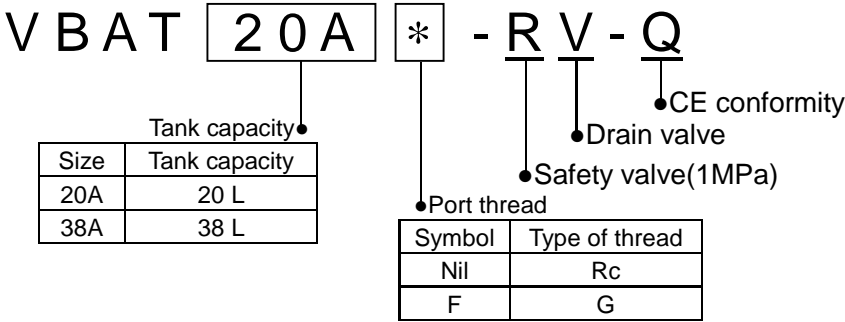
VBAT 20A * -R V - Q

CE conformity

Drain valve

Safety valve(1MPa)

Tank capacity

| Size | Tank capacity |
|---|---|
| 20A | 20 L |
| 38A | 38 L |

Port thread

| Symbol | Type of thread |
|---|---|
| Nil | Rc |
| F | G |